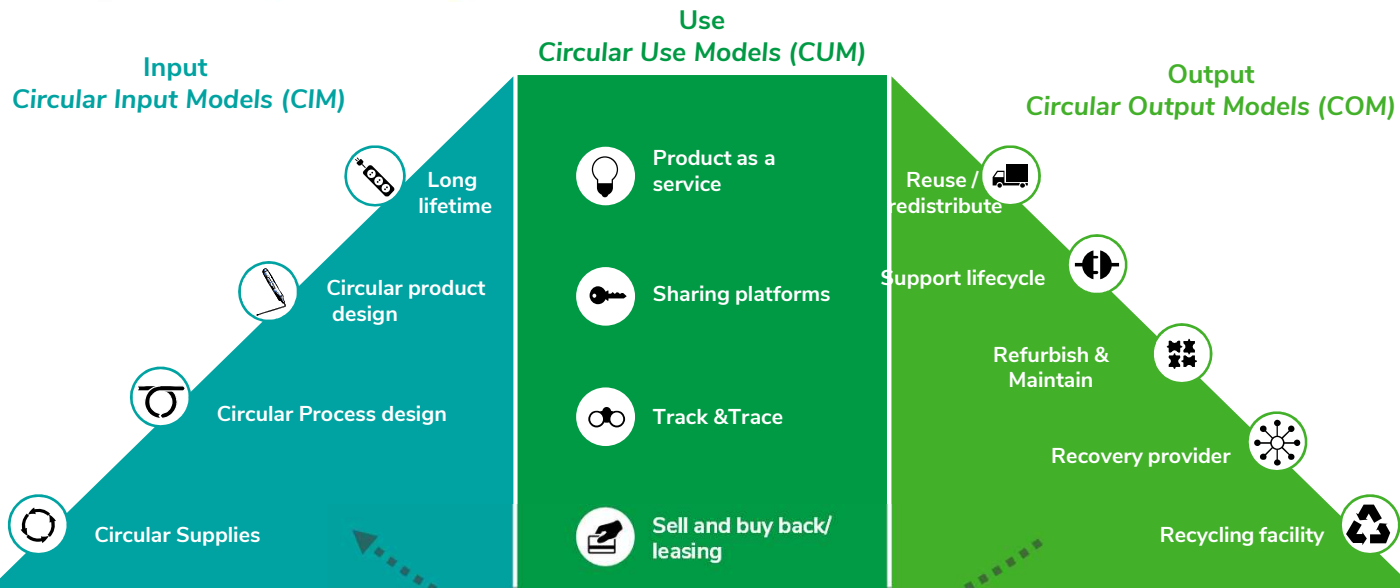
Input
Circular Input Models (CIM)

Long lifetime

Circular product design

Circular Process design

Circular Supplies

Use
Circular Use Models (CUM)

Product as a service

Sharing platforms

Track &Trace

Sell and buy back/ leasing

Output
Circular Output Models (COM)

Reuse / redistribute

Support lifecycle

Refurbish & Maintain

Recovery provider

Recycling facility